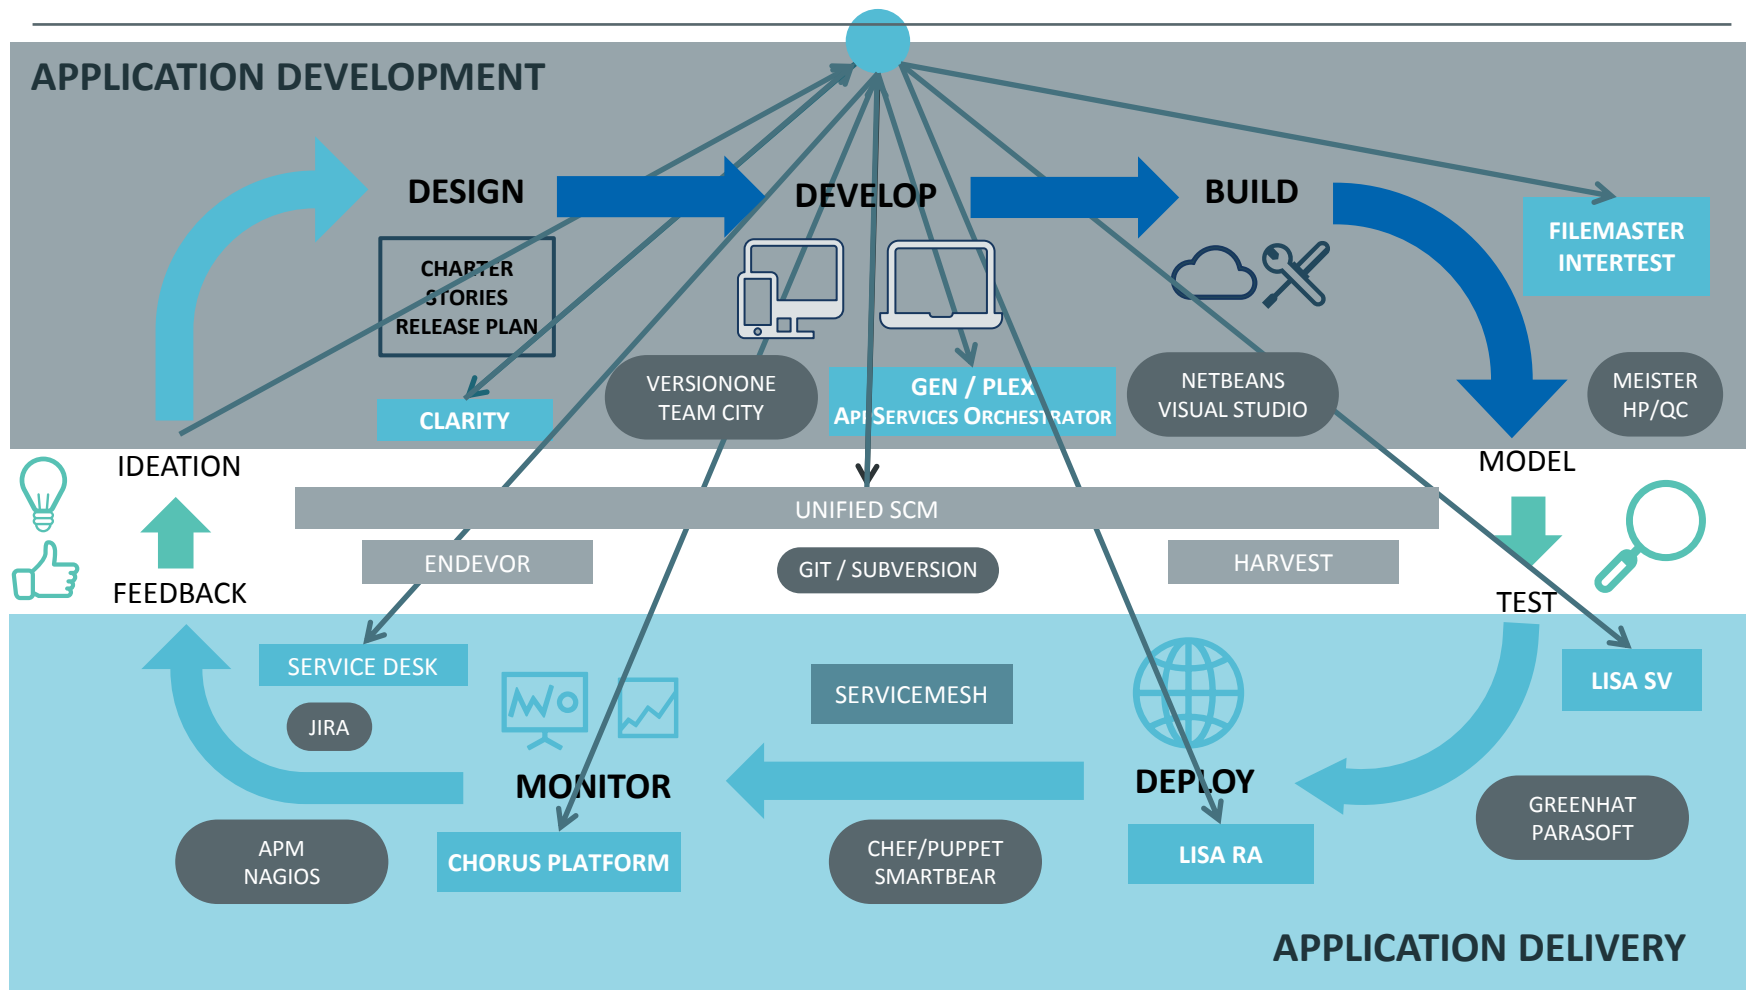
APPLICATION DEVELOPMENT

DESIGN

DEVELOP

BUILD

CHARTER
STORIES
RELEASE PLAN

FILEMASTER
INTERTEST

CLARITY

VERSIONONE
TEAM CITY

GEN / PLEX
API SERVICES ORCHESTRATOR

NETBEANS
VISUAL STUDIO

MEISTER
HP/QC

IDEATION

MODEL

UNIFIED SCM

FEEDBACK

ENDEVOR

GIT / SUBVERSION

HARVEST

TEST

SERVICE DESK

LISA SV

JIRA

SERVICEMESH

MONITOR

DEPLOY

APM
NAGIOS

CHORUS PLATFORM

CHEF/PUPPET
SMARTBEAR

LISA RA

GREENHAT
PARASOFT

APPLICATION DELIVERY